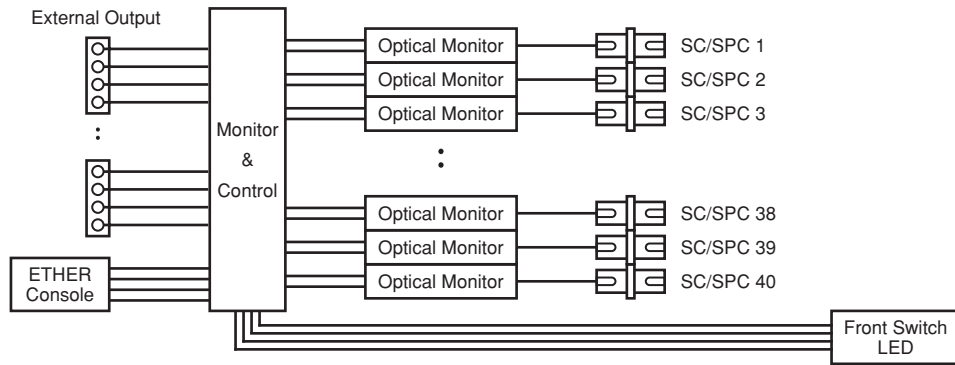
External Output

Monitor
&
Control

Optical Monitor
Optical Monitor
Optical Monitor
Optical Monitor
Optical Monitor
Optical Monitor

SC/SPC 1
SC/SPC 2
SC/SPC 3
SC/SPC 38
SC/SPC 39
SC/SPC 40

ETHER
Console

Front Switch
LED